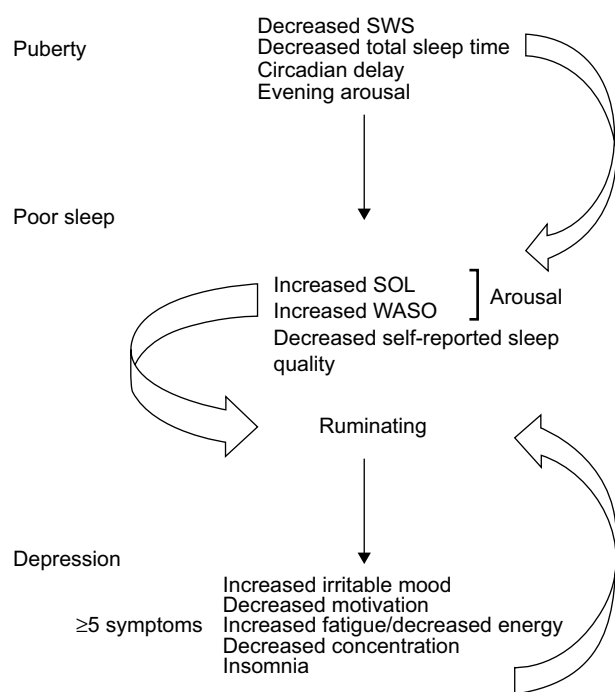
Puberty

Decreased SWS
Decreased total sleep time
Circadian delay
Evening arousal

Poor sleep

Increased SOL
Increased WASO
Arousal
Decreased self-reported sleep quality

Ruminating

Depression

$\geq$5 symptoms

Increased irritable mood
Decreased motivation
Increased fatigue/decreased energy
Decreased concentration
Insomnia